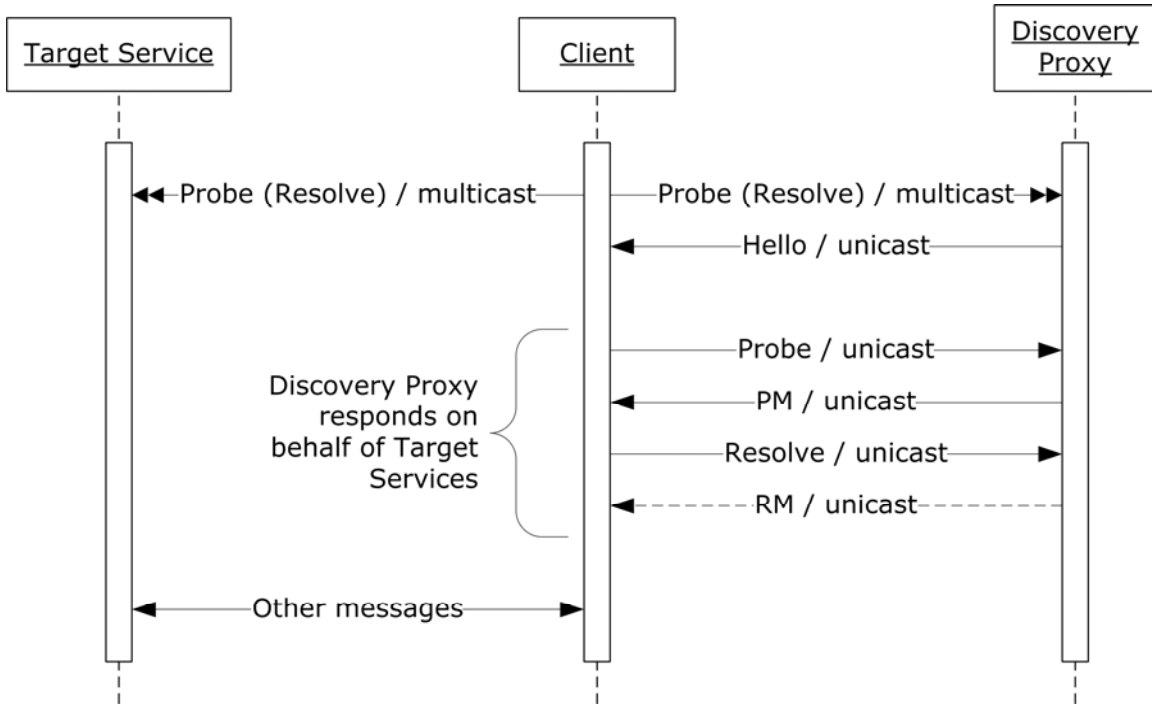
Target Service

Client

Discovery Proxy

Probe (Resolve) / multicast

Probe (Resolve) / multicast

Hello / unicast

Probe / unicast

Discovery Proxy responds on behalf of Target Services

PM / unicast

Resolve / unicast

RM / unicast

Other messages